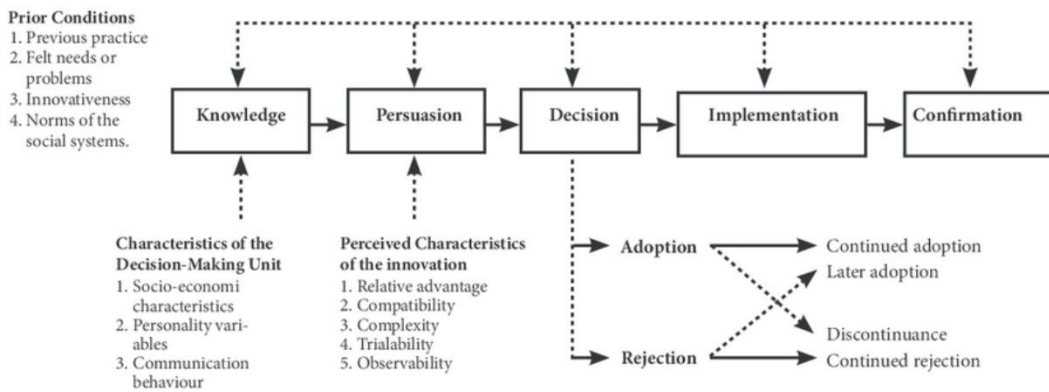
Prior Conditions
1. Previous practice
2. Felt needs or problems
3. Innovativeness
4. Norms of the social systems.

Knowledge

Persuasion

Decision

Implementation

Confirmation

Characteristics of the Decision-Making Unit
1. Socio-economi characteristics
2. Personality variables
3. Communication behaviour

Perceived Characteristics of the innovation
1. Relative advantage
2. Compatibility
3. Complexity
4. Trialability
5. Observability

Adoption

Rejection

Continued adoption
Later adoption
Discontinuance
Continued rejection